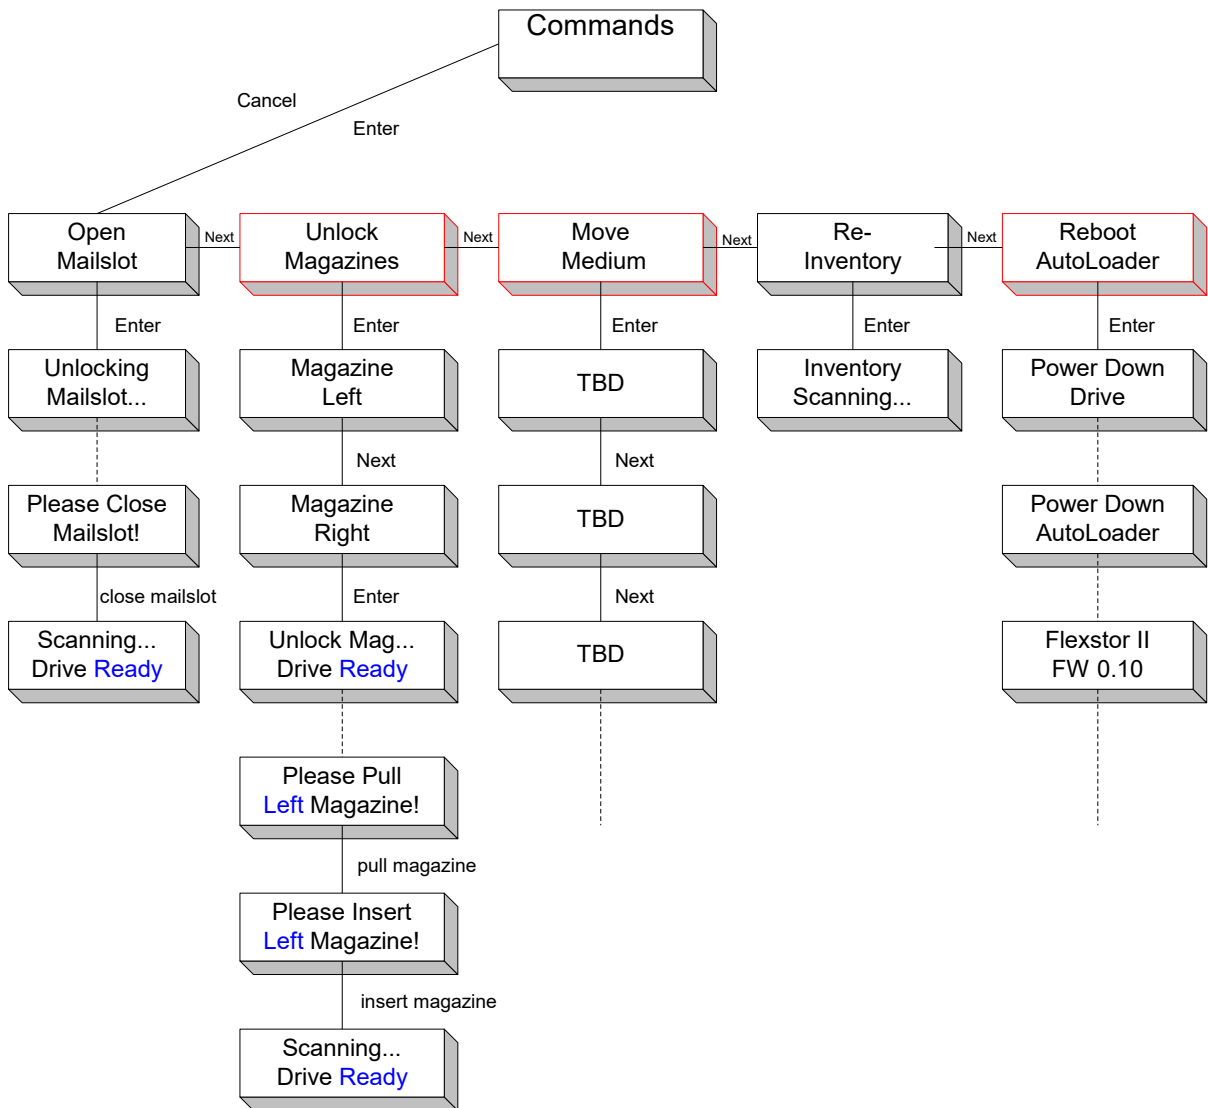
Commands

Cancel

Enter

Open Mailslot

Next

Unlock Magazines

Next

Move Medium

Next

Re-Inventory

Next

Reboot AutoLoader

Enter

Unlocking Mailslot...

Please Close Mailslot!

close mailslot

Scanning... Drive Ready

Enter

Magazine Left

Next

Magazine Right

Enter

Unlock Mag... Drive Ready

Please Pull Left Magazine!

pull magazine

Please Insert Left Magazine!

insert magazine

Scanning... Drive Ready

Enter

TBD

Next

TBD

Next

TBD

Enter

Inventory Scanning...

Enter

Power Down Drive

Power Down AutoLoader

Flexstor II FW 0.10